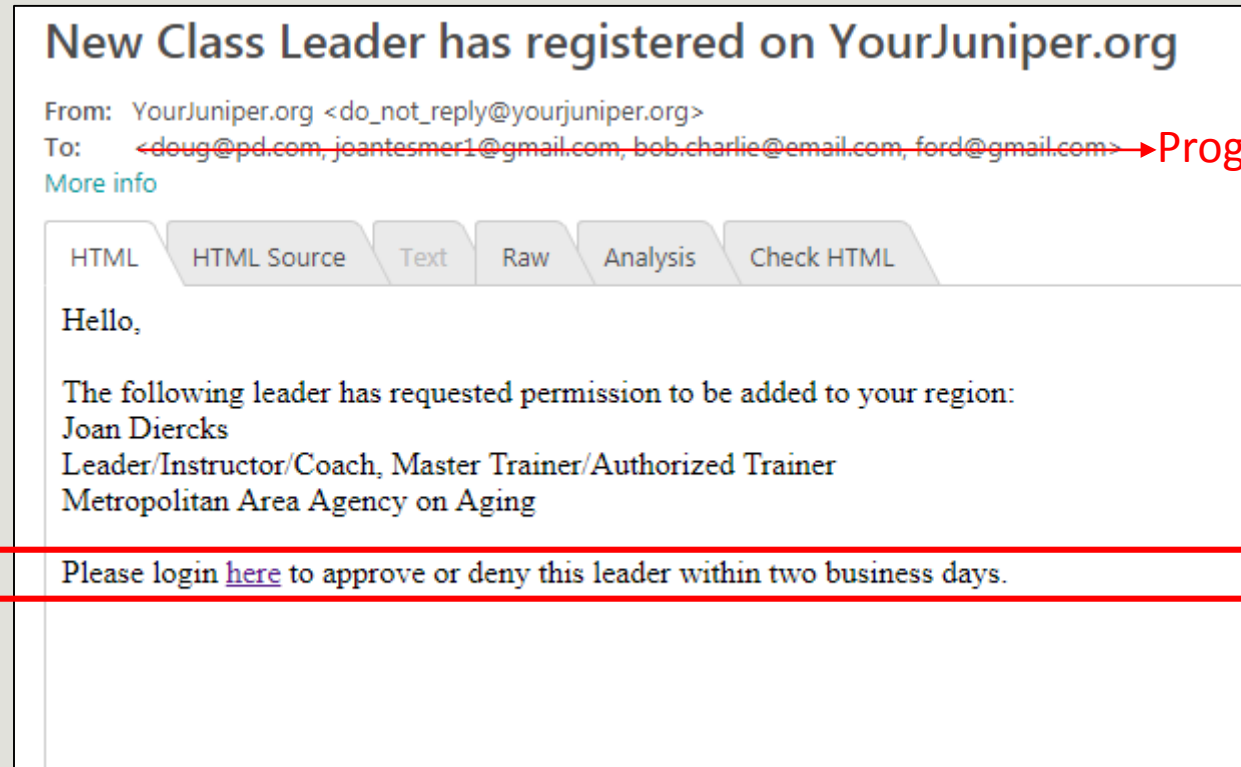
New Class Leader has registered on YourJuniper.org

From: YourJuniper.org <do_not_reply@yourjuniper.org>
To: <doug@pd.com, joantesmer1@gmail.com, bob.charlie@email.com, ford@gmail.com> Prog
More info

HTML HTML Source Text Raw Analysis Check HTML

Hello,

The following leader has requested permission to be added to your region:
Joan Diercks
Leader/Instructor/Coach, Master Trainer/Authorized Trainer
Metropolitan Area Agency on Aging

Please login here to approve or deny this leader within two business days.